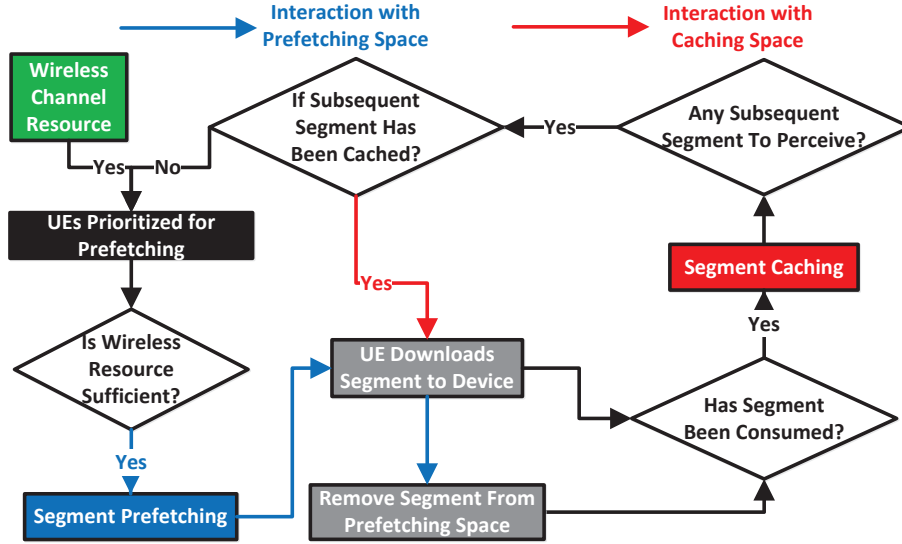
Interaction with Prefetching Space

Interaction with Caching Space

Wireless Channel Resource

Yes

No

If Subsequent Segment Has Been Cached?

Yes

Any Subsequent Segment To Perceive?

UEs Prioritized for Prefetching

Segment Caching

Yes

Yes

Is Wireless Resource Sufficient?

UE Downloads Segment to Device

Has Segment Been Consumed?

Yes

Segment Prefetching

Remove Segment From Prefetching Space